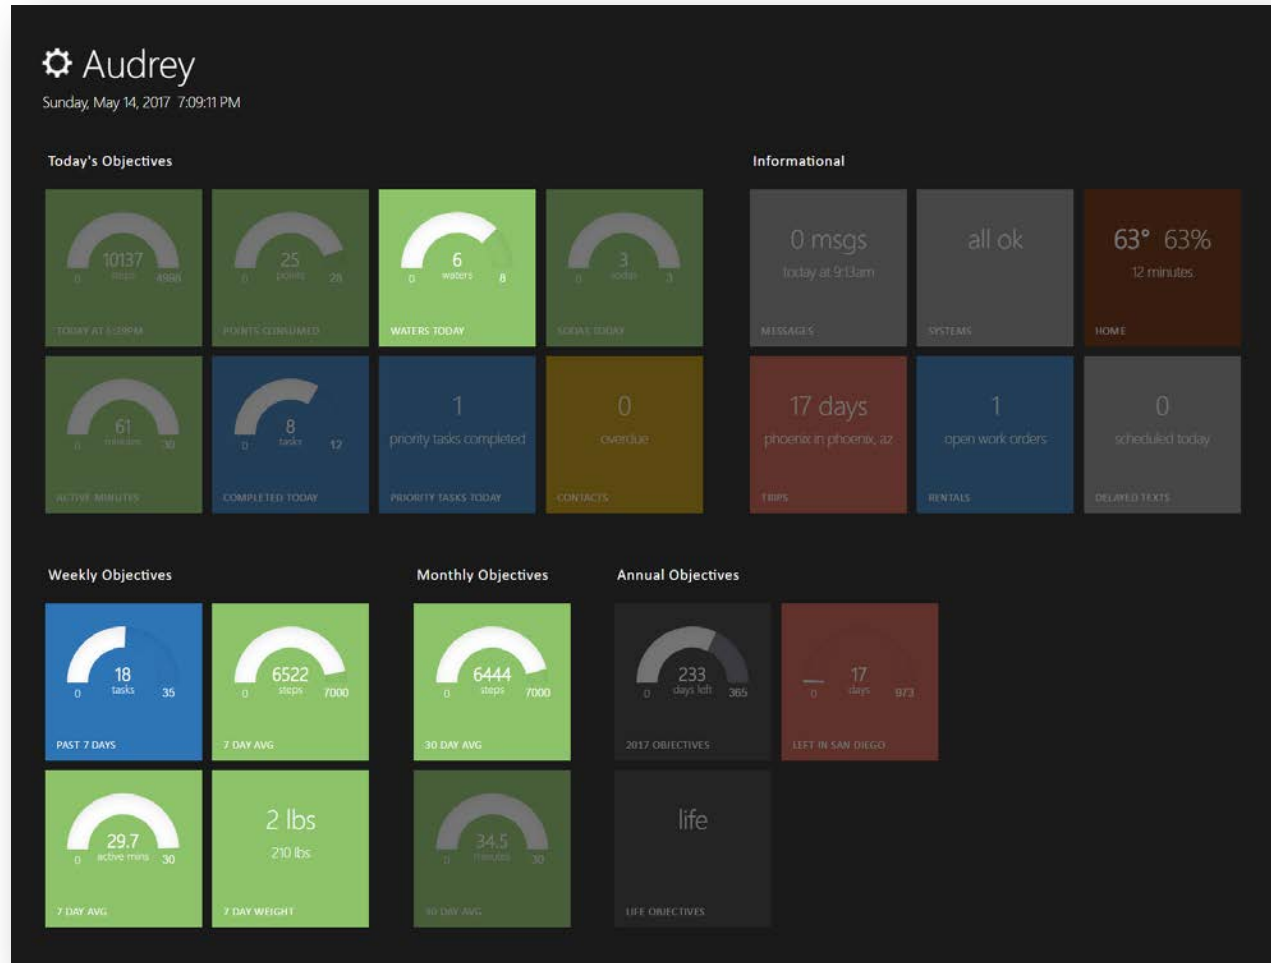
Audrey
Sunday, May 14, 2017 7:09:11 PM

Today's Objectives

10137
steps
0 4986
TODAY AT 5:39PM

25
points
0 28
POINTS CONSUMED

6
waters
0 8
WATERS TODAY

3
sodas
0 3
SODAS TODAY

61
minutes
0 30
ACTIVE MINUTES

8
tasks
0 12
COMPLETED TODAY

1
priority tasks completed
PRIORITY TASKS TODAY

0
overdue
CONTACTS

Informational

0 msgs
today at 9:13am
MESSAGES

all ok
SYSTEMS

63° 63%
12 minutes
HOME

17 days
phoenix in phoenix, az
TRIPS

1
open work orders
RENTALS

0
scheduled today
DELAYED TEXTS

Weekly Objectives

18
tasks
0 35
PAST 7 DAYS

6522
steps
0 7000
7 DAY AVG

29.7
active mins
0 30
7 DAY AVG

2 lbs
210 lbs
7 DAY WEIGHT

Monthly Objectives

6444
steps
0 7000
30 DAY AVG

34.5
minutes
0 30
30 DAY AVG

Annual Objectives

233
days left
0 365
2017 OBJECTIVES

17
days
0 973
LEFT IN SAN DIEGO

life
LIFE OBJECTIVES